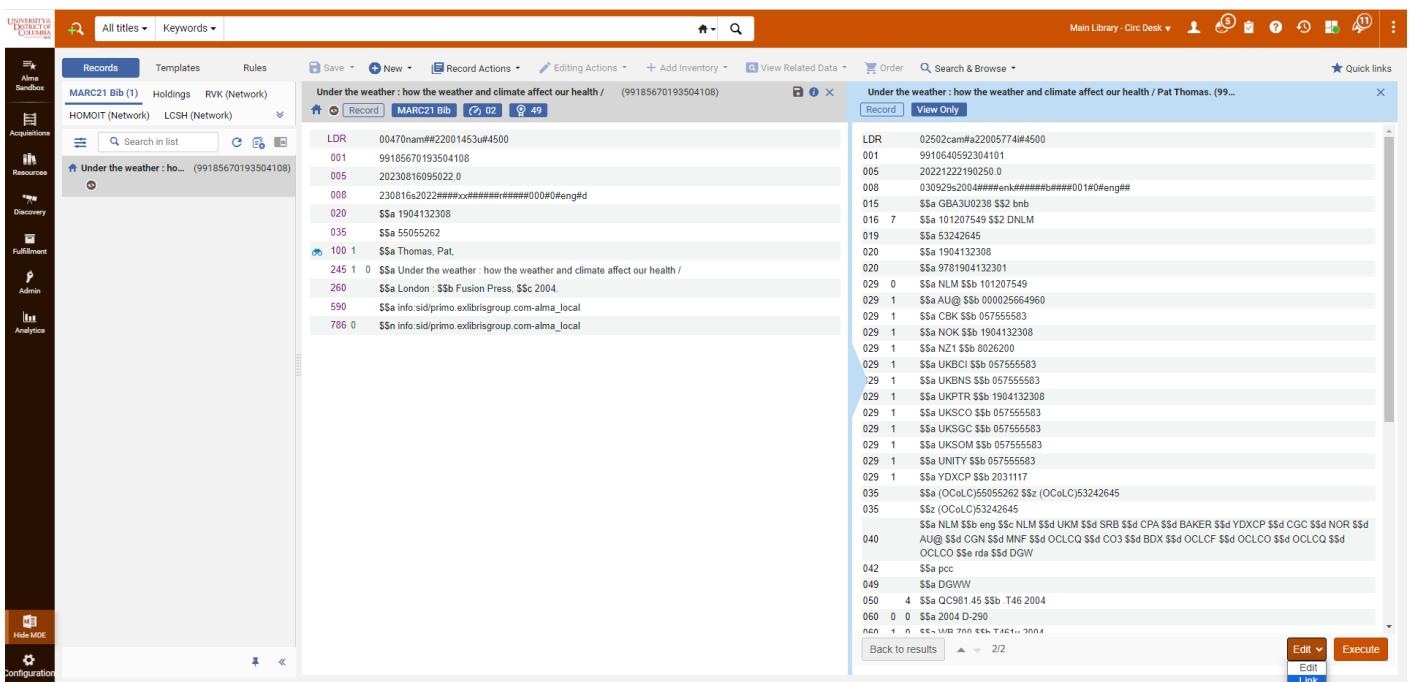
UNIVERSITY of the DISTRICT OF COLUMBIA

All titles ▾ Keywords ▾

Main Library - Circ Desk ▾ 5 11

Alma Sandbox
Acquisitions
Resources
Discovery
Fulfillment
Admin
Analytics
Hide MDE
Configuration

Records Templates Rules

MARC21 Bib (1) Holdings RVK (Network)
HOMOIT (Network) LCSH (Network)

Search in list

Under the weather : ho... (991856701935041­08)

Save ▾ New ▾ Record Actions ▾ Editing Actions ▾ Add Inventory ▾ View Related Data ▾ Order Search & Browse ▾ Quick links

Under the weather : how the weather and climate affect our health / (991856701935041­08)
Record MARC21 Bib 02 49

| | | |
|---|---|---|
| LDR | | 00470nam##22001453u#4500 |
| 001 | | 99185670193504108 |
| 005 | | 20230816095022.0 |
| 008 | | 230816s2022####xx######r#####000#0#eng#d |
| 020 | | $$a 1904132308 |
| 035 | | $$a 55055262 |
| 100 | 1 | $$a Thomas, Pat, |
| 245 | 1 0 | $$a Under the weather : how the weather and climate affect our health / |
| 260 | | $$a London : $$b Fusion Press, $$c 2004. |
| 590 | | $$a info:sid/primo.exlibrisgroup.com-alma_local |
| 786 | 0 | $$n info:sid/primo.exlibrisgroup.com-alma_local |

Under the weather : how the weather and climate affect our health / Pat Thomas. (99...
Record View Only

| | | |
|---|---|---|
| LDR | | 02502cam#a22005774i#4500 |
| 001 | | 9910640592304101 |
| 005 | | 20221222190250.0 |
| 008 | | 030929s2004####enk######b####001#0#eng## |
| 015 | | $$a GBA3U0238 $$2 bnb |
| 016 | 7 | $$a 101207549 $$2 DNLM |
| 019 | | $$a 53242645 |
| 020 | | $$a 1904132308 |
| 020 | | $$a 9781904132301 |
| 029 | 0 | $$a NLM $$b 101207549 |
| 029 | 1 | $$a AU@ $$b 000025664960 |
| 029 | 1 | $$a CBK $$b 057555583 |
| 029 | 1 | $$a NOK $$b 1904132308 |
| 029 | 1 | $$a NZ1 $$b 8026200 |
| 029 | 1 | $$a UKBCI $$b 057555583 |
| 029 | 1 | $$a UKBNS $$b 057555583 |
| 029 | 1 | $$a UKPTR $$b 1904132308 |
| 029 | 1 | $$a UKSCO $$b 057555583 |
| 029 | 1 | $$a UKSGC $$b 057555583 |
| 029 | 1 | $$a UKSOM $$b 057555583 |
| 029 | 1 | $$a UNITY $$b 057555583 |
| 029 | 1 | $$a YDXCP $$b 2031117 |
| 035 | | $$a (OCoLC)55055262 $$z (OCoLC)53242645 |
| 035 | | $$z (OCoLC)53242645 |
| 040 | | $$a NLM $$b eng $$c NLM $$d UKM $$d SRB $$d CPA $$d BAKER $$d YDXCP $$d CGC $$d NOR $$d AU@ $$d CGN $$d MNF $$d OCLCQ $$d CO3 $$d BDX $$d OCLCF $$d OCLCO $$d OCLCQ $$d OCLCO $$e rda $$d DGW |
| 042 | | $$a pcc |
| 049 | | $$a DGWW |
| 050 | 4 | $$a QC981.45 $$b .T46 2004 |
| 060 | 0 0 | $$a 2004 D-290 |
| 060 | 1 0 | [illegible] |

Back to results 2/2 Edit ▾ Execute
Edit
Link